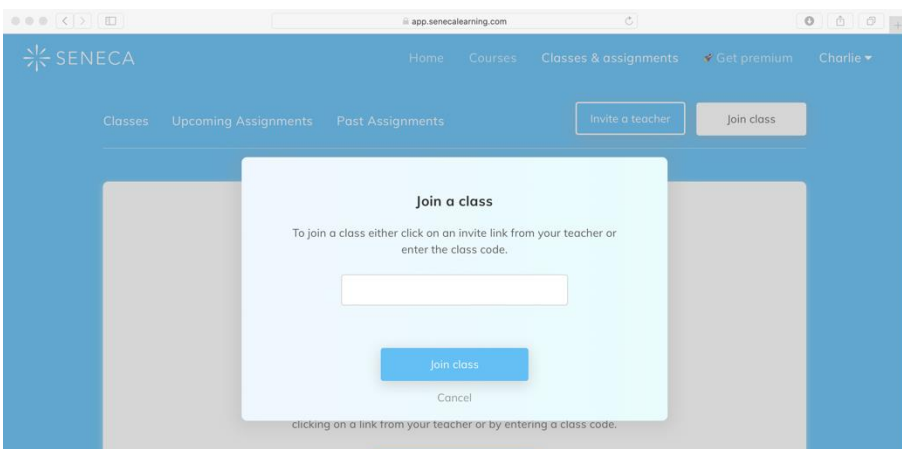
app.senecalearning.com

SENECA

Home Courses Classes & assignments Get premium Charlie

Classes Upcoming Assignments Past Assignments

Invite a teacher

Join class

Join a class

To join a class either click on an invite link from your teacher or enter the class code.

Join class

Cancel

clicking on a link from your teacher or by entering a class code.